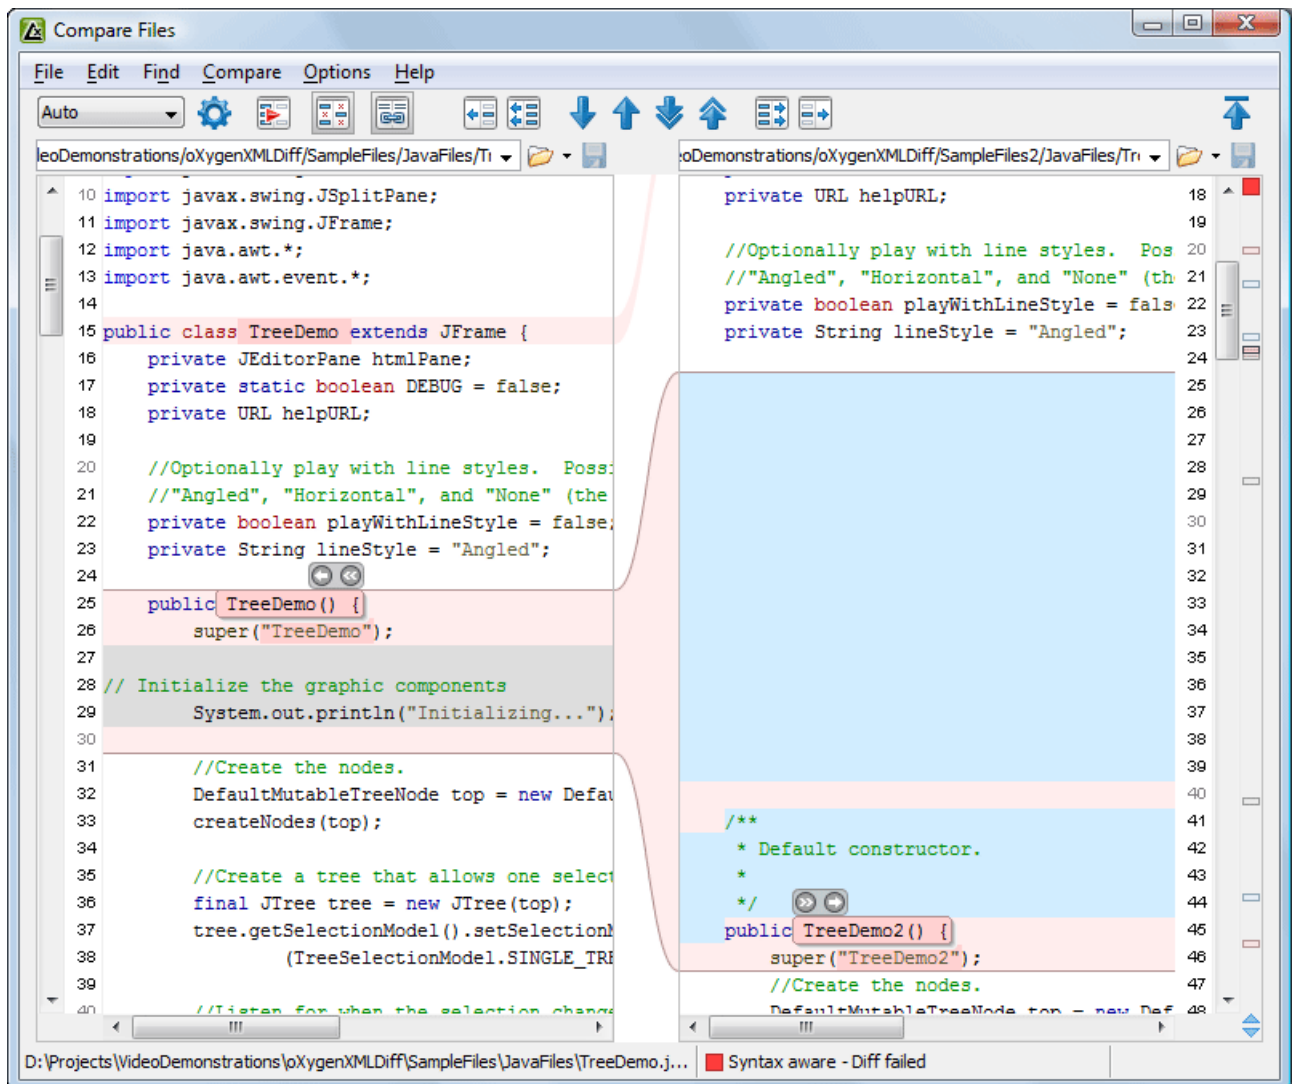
Compare Files

File Edit Find Compare Options Help

Auto

leoDemonstrations/oXygenXMLDiff/SampleFiles/JavaFiles/Tr

oDemonstrations/oXygenXMLDiff/SampleFiles2/JavaFiles/Tr

10 import javax.swing.JSplitPane;
11 import javax.swing.JFrame;
12 import java.awt.*;
13 import java.awt.event.*;
14
15 public class TreeDemo extends JFrame {
16     private JEditorPane htmlPane;
17     private static boolean DEBUG = false;
18     private URL helpURL;
19
20     //Optionally play with line styles.  Poss
21     //"Angled", "Horizontal", and "None" (the
22     private boolean playWithLineStyle = false;
23     private String lineStyle = "Angled";
24
25     public TreeDemo() {
26         super("TreeDemo");
27
28 // Initialize the graphic components
29         System.out.println("Initializing...");
30
31         //Create the nodes.
32         DefaultMutableTreeNode top = new Defau
33         createNodes(top);
34
35         //Create a tree that allows one select
36         final JTree tree = new JTree(top);
37         tree.getSelectionModel().setSelection
38             (TreeSelectionModel.SINGLE_TRE
39
40

    private URL helpURL; 18
 19
    //Optionally play with line styles.  Pos 20
    //"Angled", "Horizontal", and "None" (th 21
    private boolean playWithLineStyle = fals 22
    private String lineStyle = "Angled"; 23
 24
 25
 26
 27
 28
 29
 30
 31
 32
 33
 34
 35
 36
 37
 38
 39
 40
    /** 41
     * Default constructor. 42
     * 43
     */ 44
    public TreeDemo2() { 45
        super("TreeDemo2"); 46
        //Create the nodes. 47
 48

D:\Projects\VideoDemonstrations\oXygenXMLDiff\SampleFiles\JavaFiles\TreeDemo.j...   Syntax aware - Diff failed